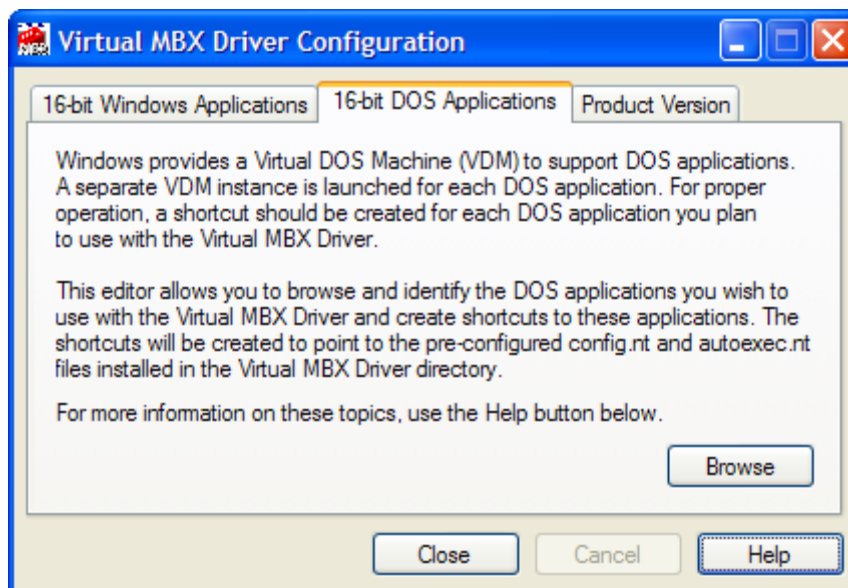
Virtual MBX Driver Configuration

16-bit Windows Applications | 16-bit DOS Applications | Product Version

Windows provides a Virtual DOS Machine (VDM) to support DOS applications. A separate VDM instance is launched for each DOS application. For proper operation, a shortcut should be created for each DOS application you plan to use with the Virtual MBX Driver.

This editor allows you to browse and identify the DOS applications you wish to use with the Virtual MBX Driver and create shortcuts to these applications. The shortcuts will be created to point to the pre-configured config.nt and autoexec.nt files installed in the Virtual MBX Driver directory.

For more information on these topics, use the Help button below.

Browse

Close | Cancel | Help